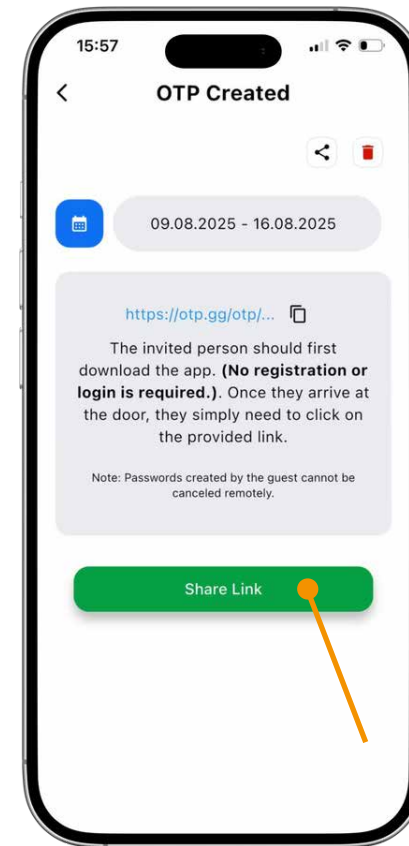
15:57

OTP Created

09.08.2025 - 16.08.2025

https://otp.gg/otp/...

The invited person should first download the app. **(No registration or login is required.)**. Once they arrive at the door, they simply need to click on the provided link.

Note: Passwords created by the guest cannot be canceled remotely.

Share Link